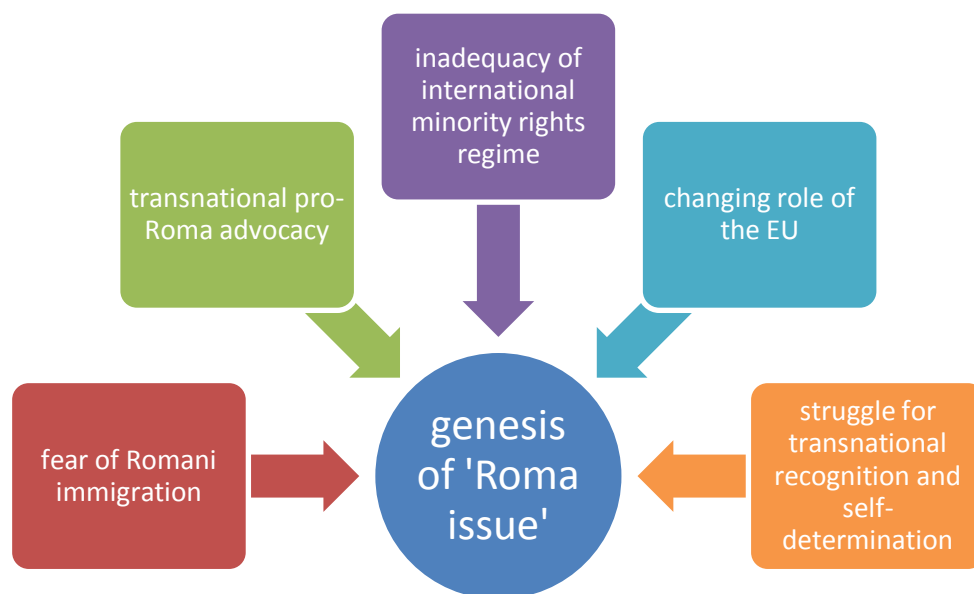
inadequacy of international minority rights regime

transnational pro-Roma advocacy

changing role of the EU

fear of Romani immigration

genesis of 'Roma issue'

struggle for transnational recognition and self-determination